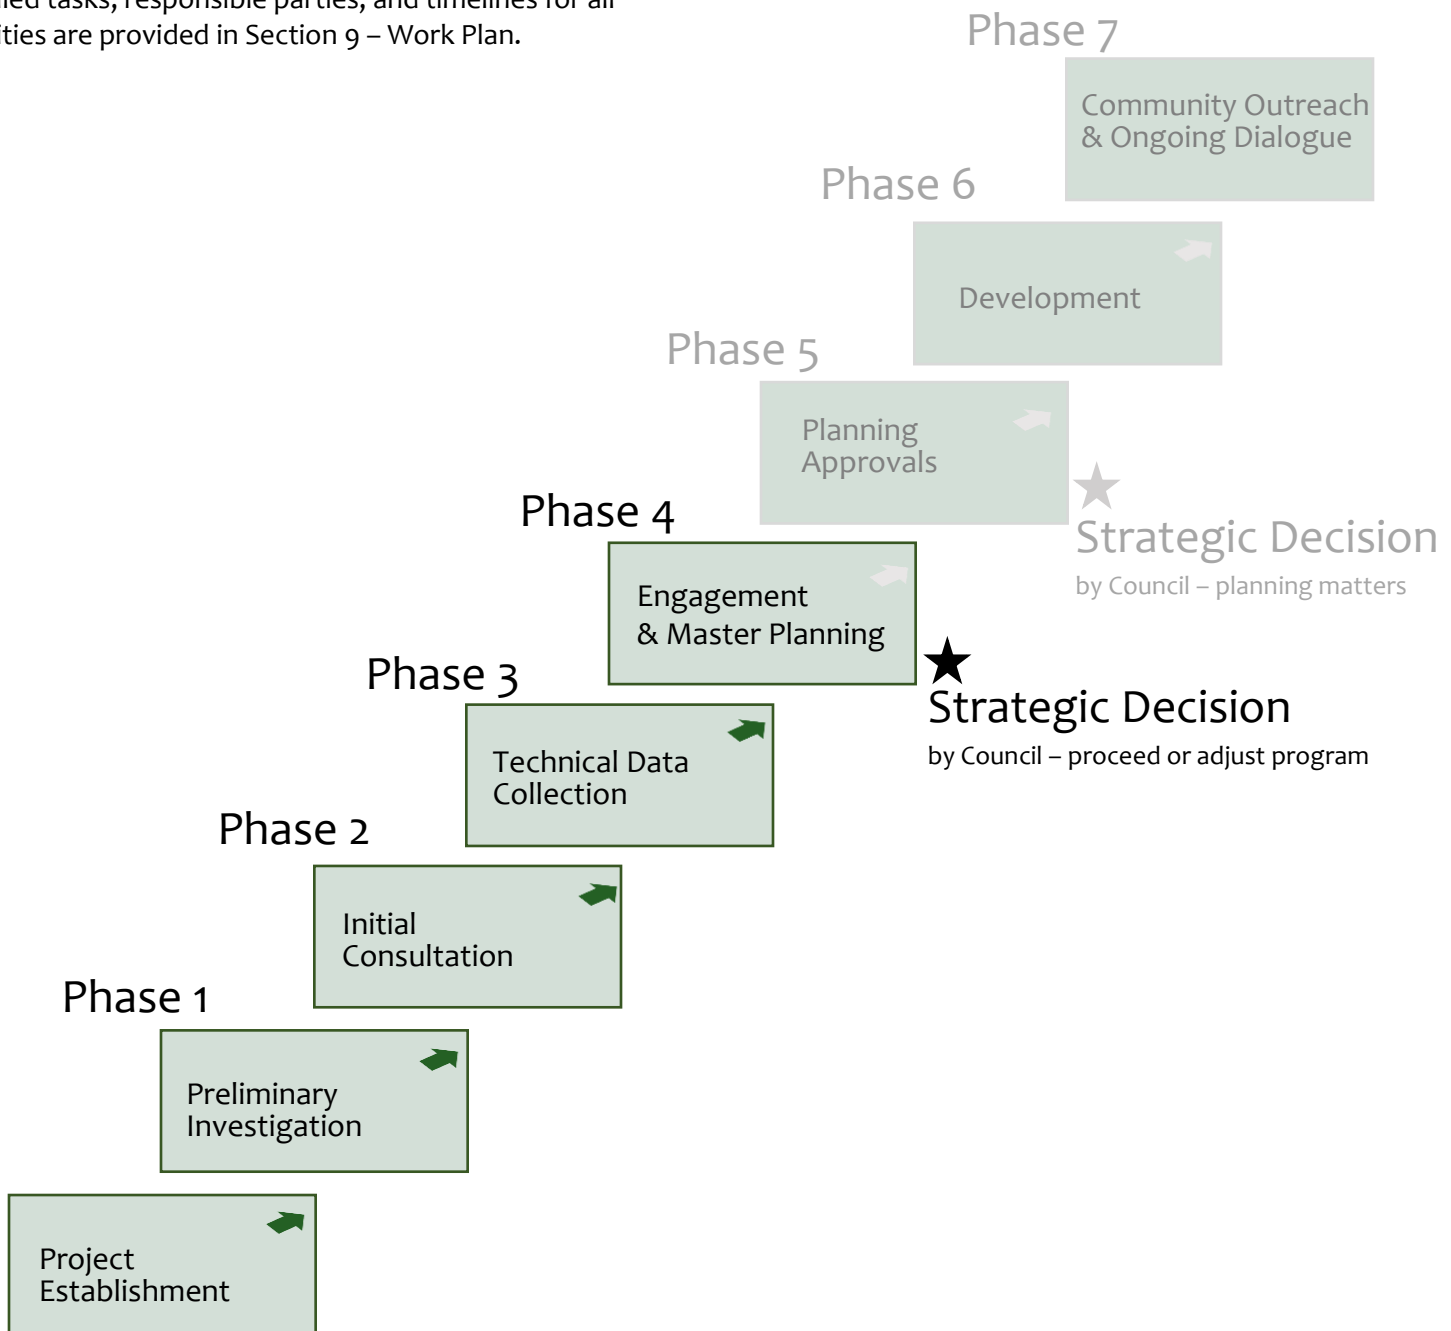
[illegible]ed tasks, responsible parties, and timelines for all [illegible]ties are provided in Section 9 – Work Plan.

Phase 7

Community Outreach & Ongoing Dialogue

Phase 6

Development

Phase 5

Planning Approvals

Strategic Decision
by Council – planning matters

Phase 4

Engagement & Master Planning

Strategic Decision
by Council – proceed or adjust program

Phase 3

Technical Data Collection

Phase 2

Initial Consultation

Phase 1

Preliminary Investigation

Project Establishment